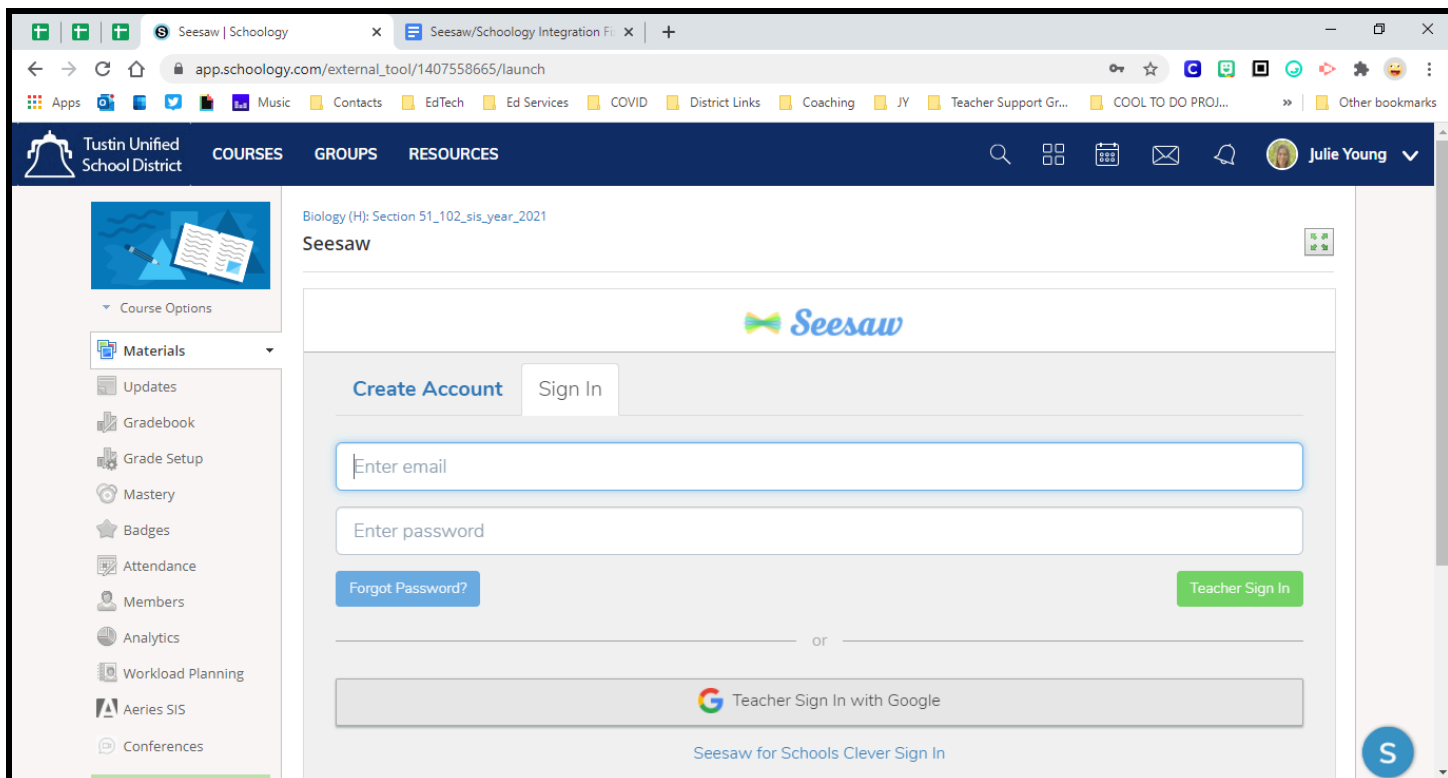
Seesaw | Schoology
Seesaw/Schoology Integration Fi

app.schoology.com/external_tool/1407558665/launch

Apps
Music
Contacts
EdTech
Ed Services
COVID
District Links
Coaching
JY
Teacher Support Gr...
COOL TO DO PROJ...
»
Other bookmarks

Tustin Unified School District
COURSES
GROUPS
RESOURCES
Julie Young

Biology (H): Section 51_102_sis_year_2021
Seesaw

Course Options
Materials
Updates
Gradebook
Grade Setup
Mastery
Badges
Attendance
Members
Analytics
Workload Planning
Aeries SIS
Conferences

Seesaw

Create Account
Sign In

Enter email
Enter password
Forgot Password?
Teacher Sign In
or
Teacher Sign In with Google
Seesaw for Schools Clever Sign In

S